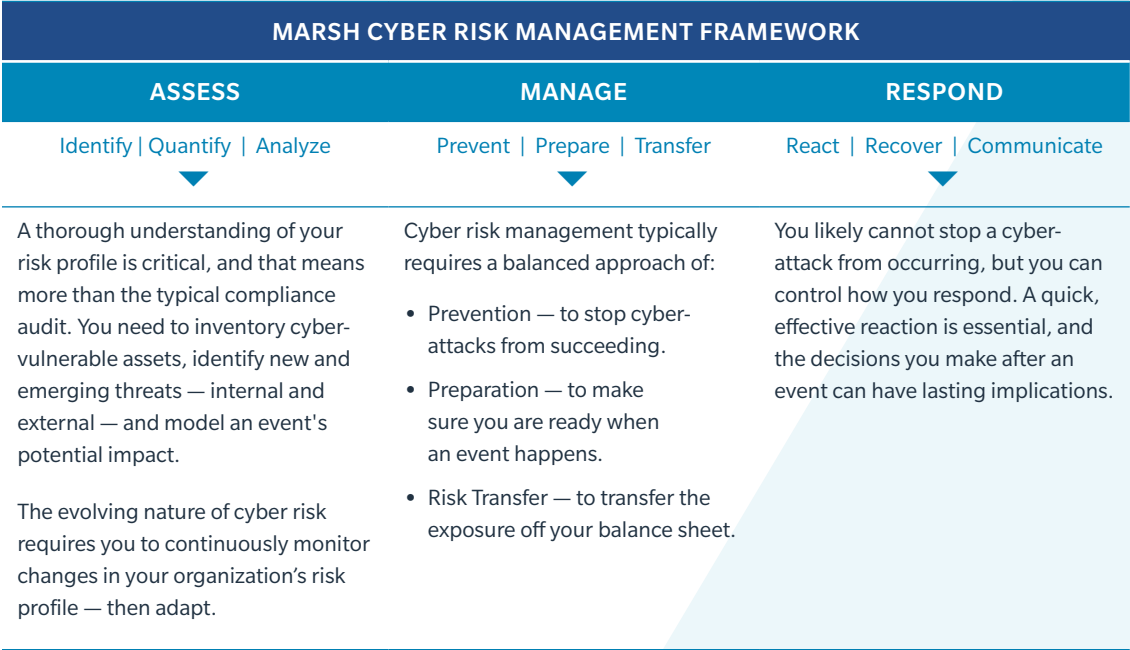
MARSH CYBER RISK MANAGEMENT FRAMEWORK

| ASSESS | MANAGE | RESPOND |
|---|---|---|
| Identify \| Quantify \| Analyze | Prevent \| Prepare \| Transfer | React \| Recover \| Communicate |
| A thorough understanding of your risk profile is critical, and that means more than the typical compliance audit. You need to inventory cyber-vulnerable assets, identify new and emerging threats — internal and external — and model an event's potential impact.<br><br>The evolving nature of cyber risk requires you to continuously monitor changes in your organization's risk profile — then adapt. | Cyber risk management typically requires a balanced approach of:<br>• Prevention — to stop cyber-attacks from succeeding.<br>• Preparation — to make sure you are ready when an event happens.<br>• Risk Transfer — to transfer the exposure off your balance sheet. | You likely cannot stop a cyber-attack from occurring, but you can control how you respond. A quick, effective reaction is essential, and the decisions you make after an event can have lasting implications. |